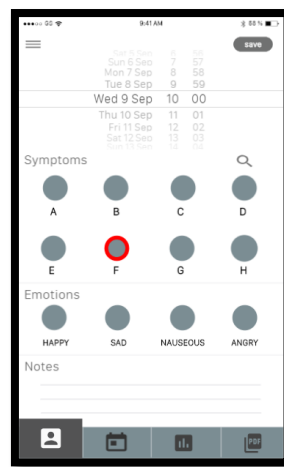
●●●○○ GS 9:41 AM 88 %

save

Sat 5 Sep 6 56
Sun 6 Sep 7 57
Mon 7 Sep 8 58
Tue 8 Sep 9 59
Wed 9 Sep 10 00
Thu 10 Sep 11 01
Fri 11 Sep 12 02
Sat 12 Sep 13 03
Sun 13 Sep 14 04

Symptoms

A B C D

E F G H

Emotions

HAPPY SAD NAUSEOUS ANGRY

Notes

PDF